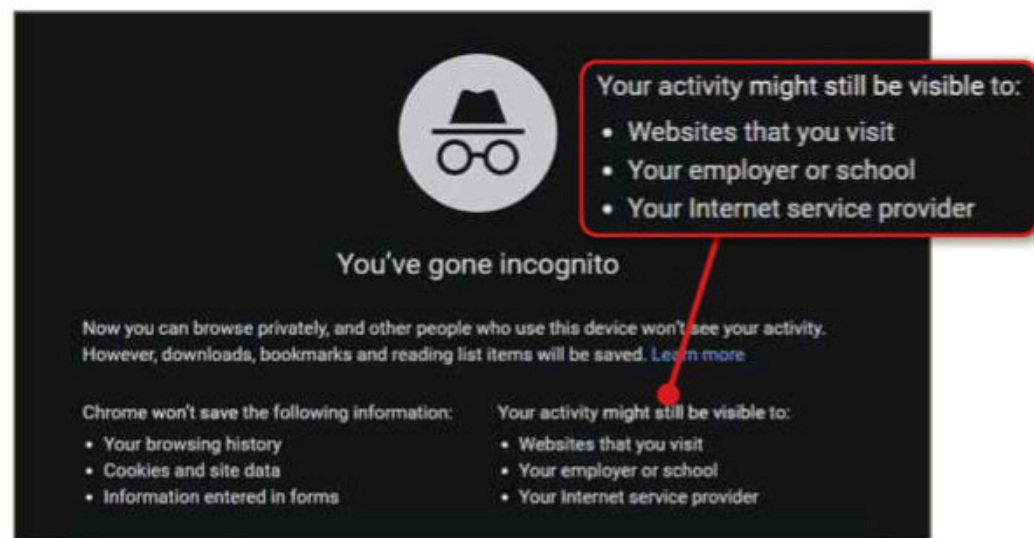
Your activity might still be visible to:
• Websites that you visit
• Your employer or school
• Your Internet service provider

You've gone incognito

Now you can browse privately, and other people who use this device won't see your activity. However, downloads, bookmarks and reading list items will be saved. Learn more

Chrome won't save the following information:
• Your browsing history
• Cookies and site data
• Information entered in forms

Your activity might still be visible to:
• Websites that you visit
• Your employer or school
• Your Internet service provider